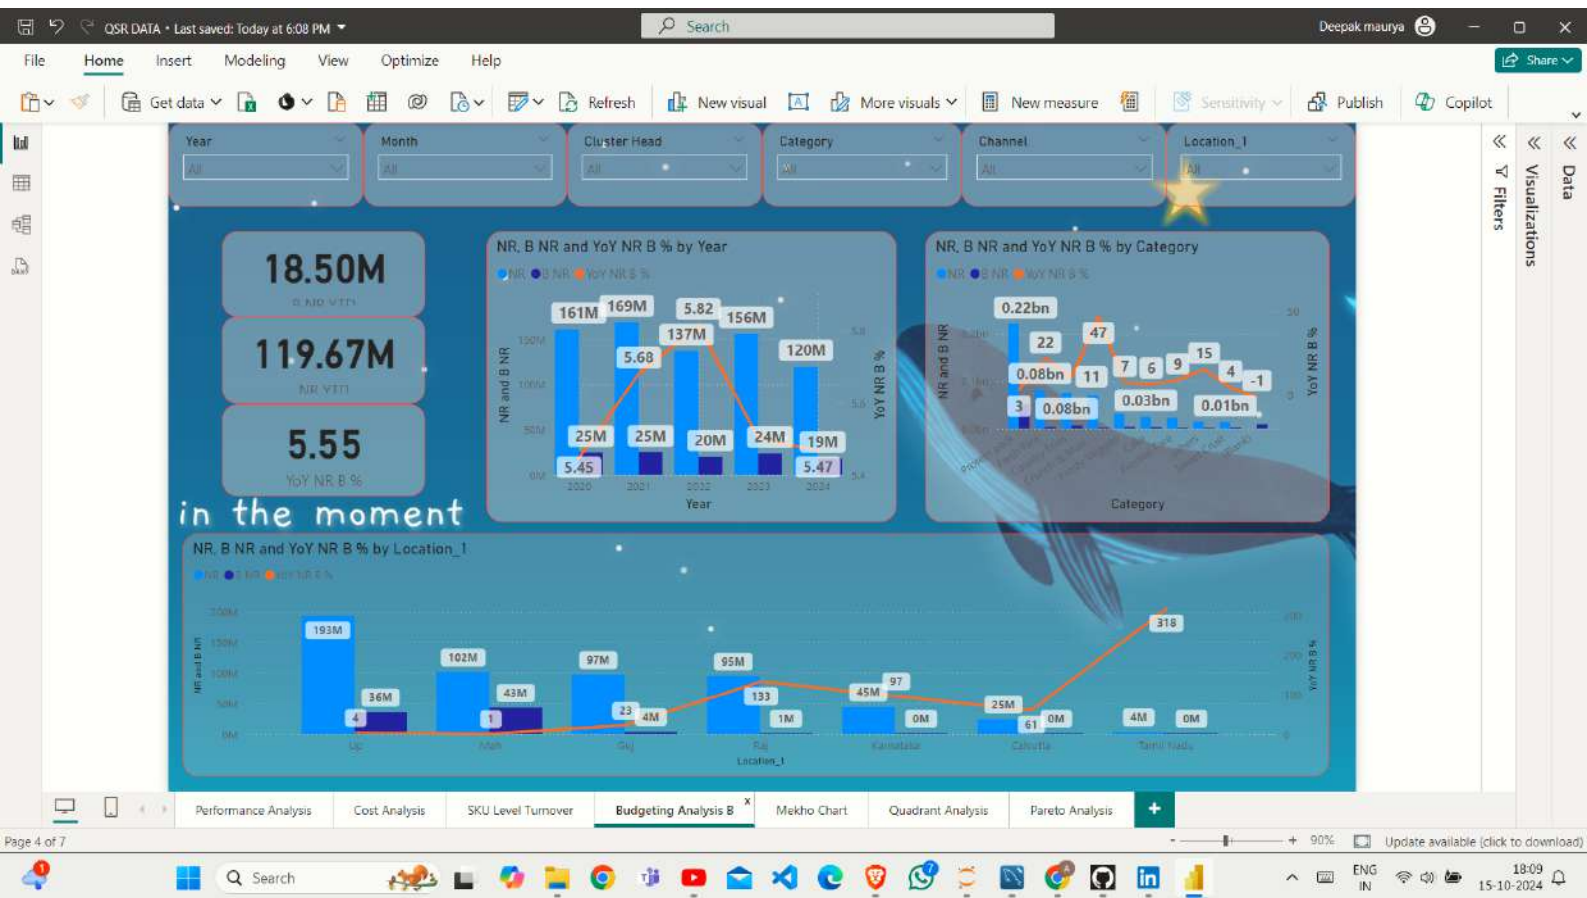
QSR DATA • Last saved: Today at 6:08 PM

Search

Deepak maurya

Share

File Home Insert Modeling View Optimize Help

Get data Refresh New visual More visuals New measure Sensitivity Publish Copilot

Year
All

Month
All

Cluster Head
All

Category
All

Channel
All

Location_1
All

Filters Visualizations Data

18.50M
B NR YTD

119.67M
NR YTD

5.55
YoY NR B %

in the moment

NR, B NR and YoY NR B % by Year
NR B NR YoY NR B %

161M 169M 5.82 156M 137M 120M 5.68 25M 25M 20M 24M 19M 5.45 5.47

150M 100M 50M 0M

NR and B NR

YoY NR B %

2020 2021 2022 2023 2024

Year

NR, B NR and YoY NR B % by Category
NR B NR YoY NR B %

0.22bn 22 47 0.08bn 11 7 6 9 15 4 -1 3 0.08bn 0.03bn 0.01bn

NR and B NR

YoY NR B %

Category

NR, B NR and YoY NR B % by Location_1
NR B NR YoY NR B %

193M 36M 4 102M 43M 1 97M 23 4M 95M 133 1M 45M 97 0M 25M 61 0M 318 4M 0M

200M 150M 100M 50M 0M

NR and B NR

YoY NR B %

Up Mah Guj Raj Karnataka Calcutta Tamil Nadu

Location_1

Performance Analysis Cost Analysis SKU Level Turnover Budgeting Analysis B Mekko Chart Quadrant Analysis Pareto Analysis +

Page 4 of 7

90%

Update available (click to download)

Search

ENG IN

18:09 15-10-2024